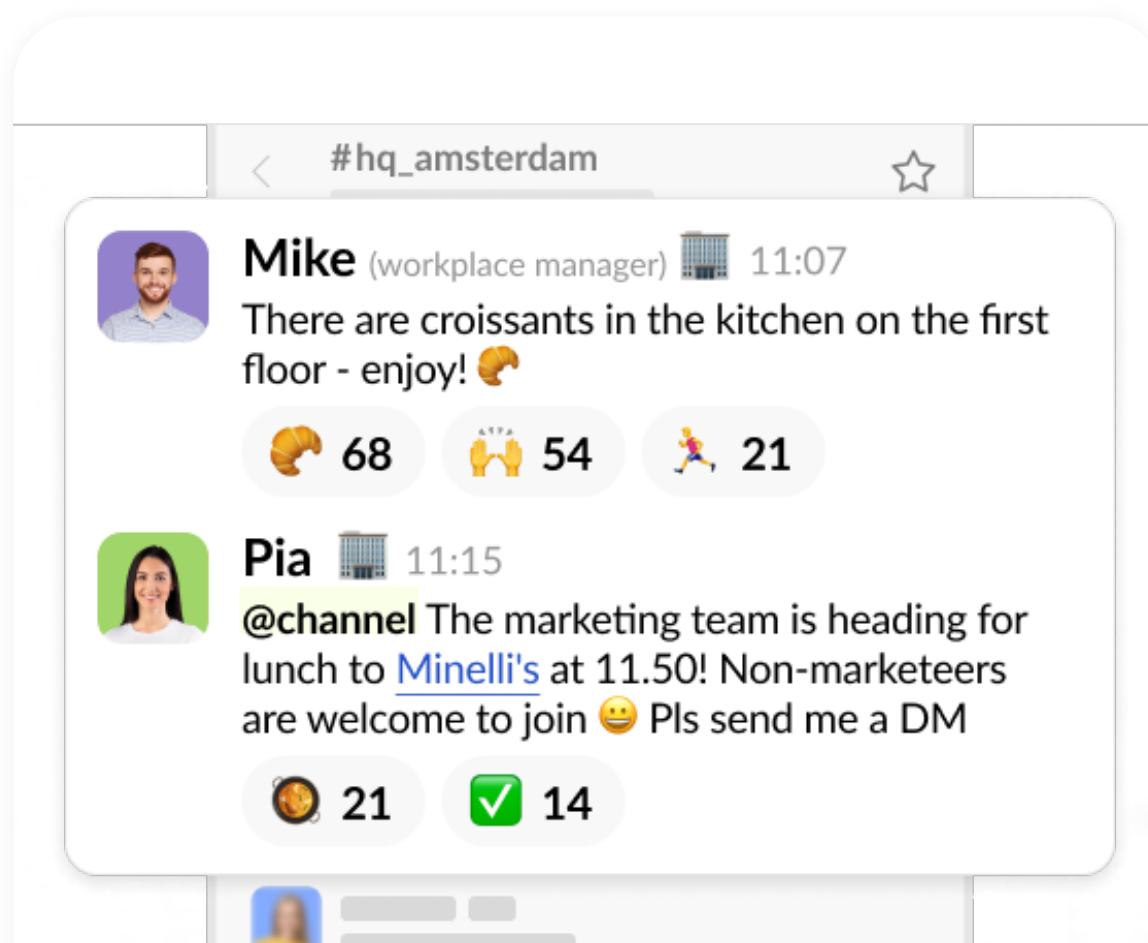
#hq_amsterdam

Mike (workplace manager) 🏢 11:07
There are croissants in the kitchen on the first floor - enjoy! 🥐

🥐 68 🙌 54 🏃 21

Pia 🏢 11:15
@channel The marketing team is heading for lunch to Minelli's at 11.50! Non-marketeers are welcome to join 😀 Pls send me a DM

🥘 21 ✅ 14